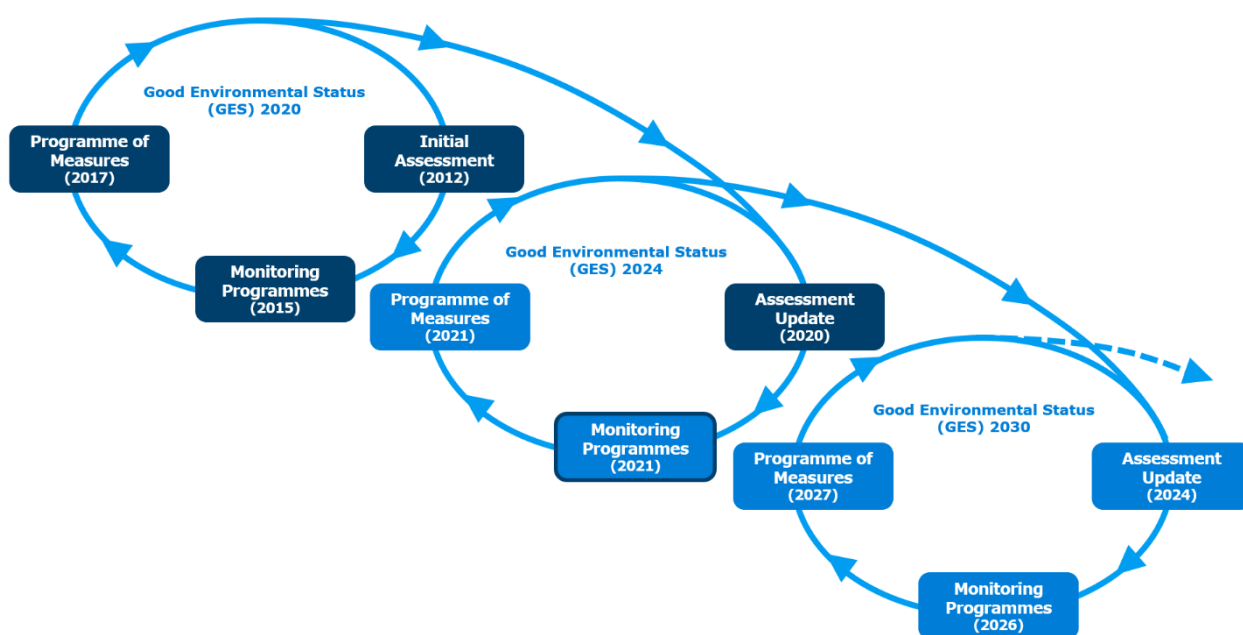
Good Environmental Status (GES) 2020

Programme of Measures (2017)

Initial Assessment (2012)

Monitoring Programmes (2015)

Good Environmental Status (GES) 2024

Programme of Measures (2021)

Assessment Update (2020)

Monitoring Programmes (2021)

Good Environmental Status (GES) 2030

Programme of Measures (2027)

Assessment Update (2024)

Monitoring Programmes (2026)